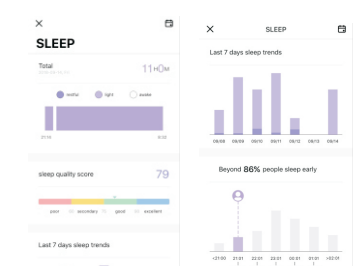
×

SLEEP

Total

11H0M

restful light awake

sleep quality score

79

poor secondary good excellent

Last 7 days sleep trends

×

SLEEP

Last 7 days sleep trends

09/08 09/09 09/10 09/11 09/12 09/13 09/14

Beyond 86% people sleep early

<21:00 21:01 22:01 23:01 00:01 01:01 >02:01